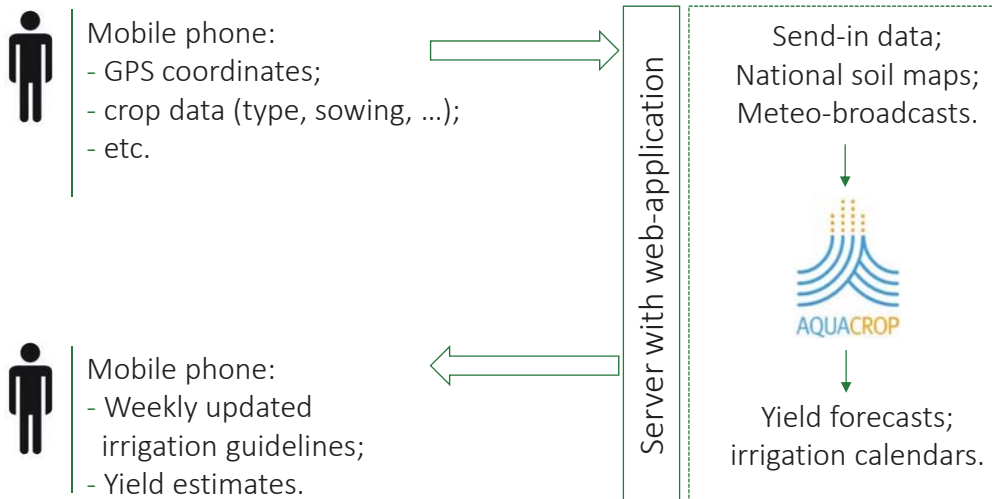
Mobile phone:
- GPS coordinates;
- crop data (type, sowing, …);
- etc.

Server with web-application

Send-in data;
National soil maps;
Meteo-broadcasts.

AQUACROP

Yield forecasts;
irrigation calendars.

Mobile phone:
- Weekly updated irrigation guidelines;
- Yield estimates.